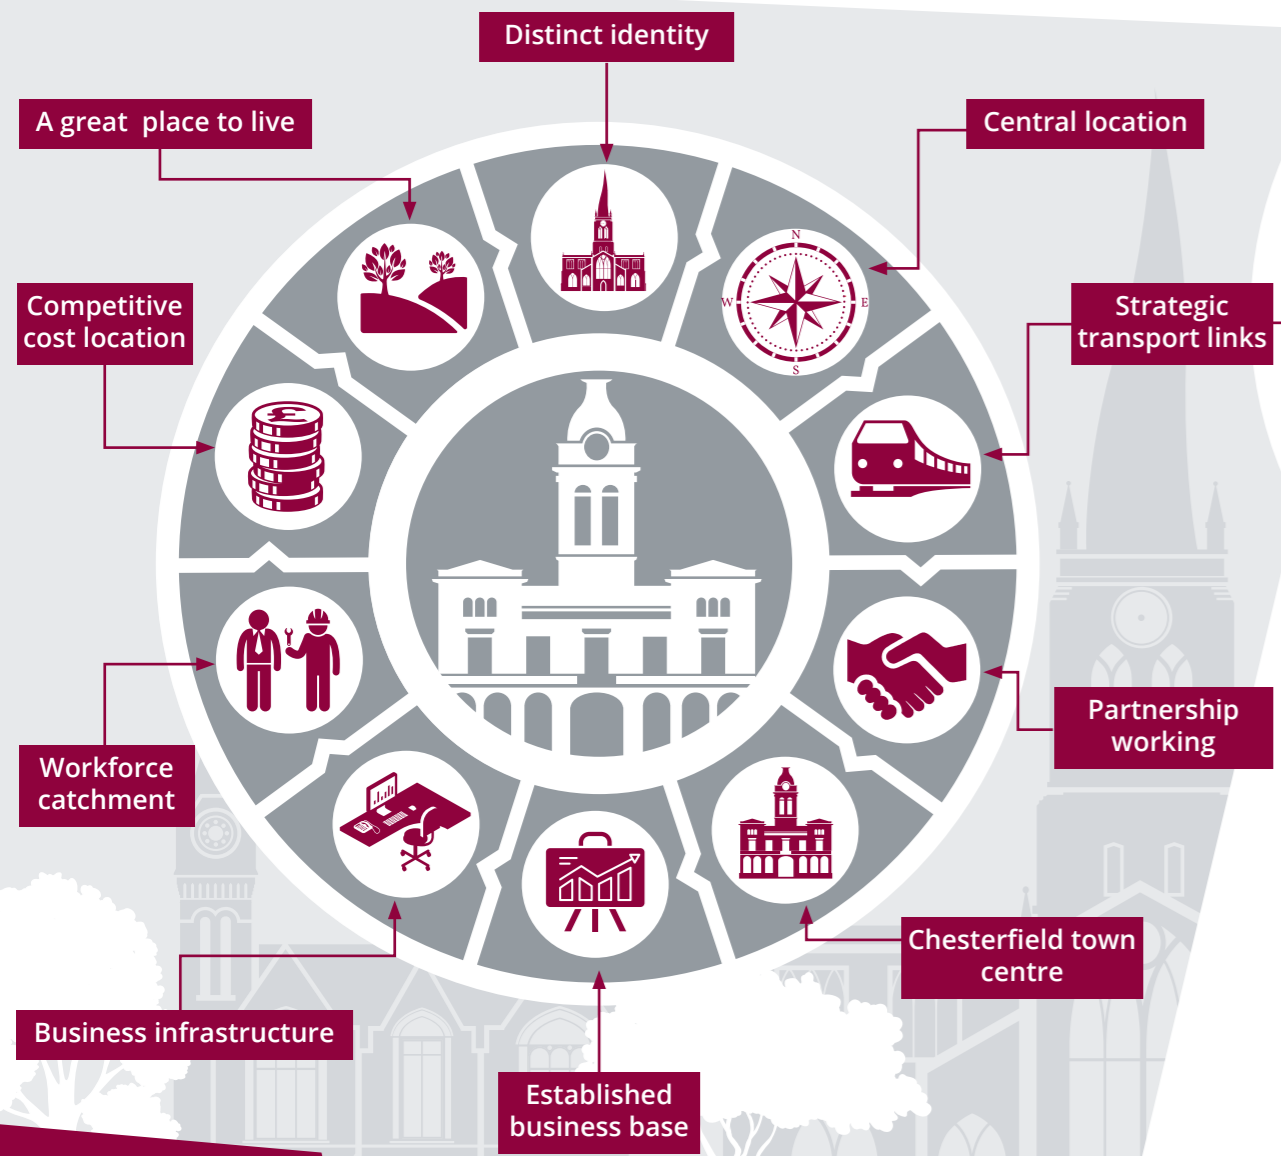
Distinct identity

A great place to live

Central location

Competitive cost location

Strategic transport links

N
W
E
S

£

Workforce catchment

Partnership working

Chesterfield town centre

Business infrastructure

Established business base